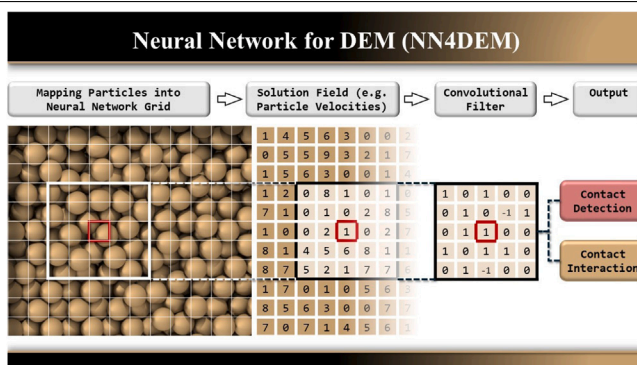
Neural Network for DEM (NN4DEM)

Mapping Particles into Neural Network Grid

Solution Field (e.g. Particle Velocities)

Convolutional Filter

Output

| 1 | 4 | 5 | 6 | 3 | 0 | 0 | 2 |
|---|---|---|---|---|---|---|---|
| 0 | 5 | 5 | 9 | 3 | 2 | 1 | 7 |
| 1 | 5 | 6 | 3 | 0 | 0 | 1 | 4 |
| 1 | 2 | 0 | 8 | 1 | 0 | 1 | 5 |
| 7 | 1 | 0 | 1 | 0 | 2 | 8 | 6 |
| 1 | 0 | 0 | 2 | 1 | 0 | 2 | 7 |
| 8 | 1 | 4 | 5 | 6 | 8 | 1 | 1 |
| 8 | 7 | 5 | 2 | 1 | 7 | 7 | 4 |
| 1 | 7 | 0 | 1 | 0 | 5 | 6 | 3 |
| 8 | 5 | 6 | 3 | 0 | 0 | 7 | 7 |
| 7 | 0 | 7 | 1 | 4 | 5 | 6 | 1 |

| 1 | 0 | 1 | 0 | 0 |
|---|---|---|---|---|
| 0 | 1 | 0 | -1 | 1 |
| 0 | 1 | 1 | 0 | 0 |
| 1 | 0 | 1 | 1 | 0 |
| 0 | 1 | -1 | 0 | 0 |

Contact Detection

Contact Interaction